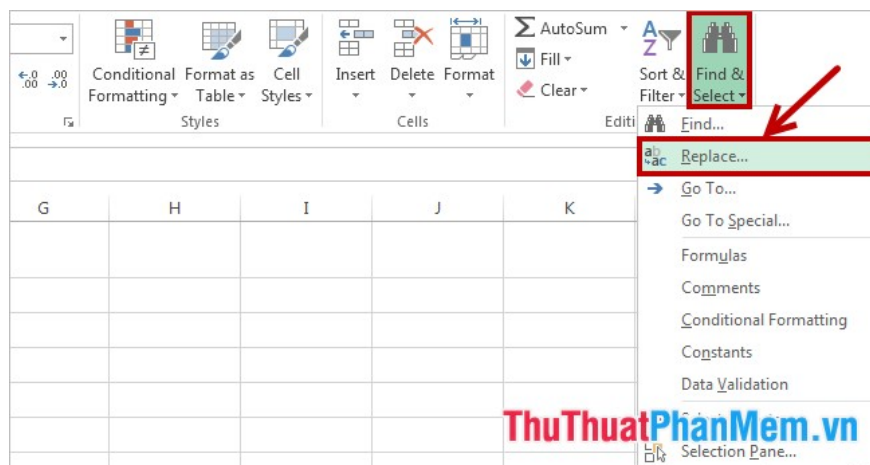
$^{\leftarrow .0}_{.00}$ $^{.00}_{\rightarrow .0}$

Conditional Formatting ▾ Format as Table ▾ Cell Styles ▾

Styles

Insert ▾ Delete ▾ Format ▾

Cells

AutoSum ▾

Fill ▾

Clear ▾

Editi

Sort & Filter ▾

Find & Select ▾

Find...

Replace...

Go To...

Go To Special...

Formulas

Comments

Conditional Formatting

Constants

Data Validation

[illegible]

Selection Pane...

G H I J K

ThuThuatPhanMem.vn